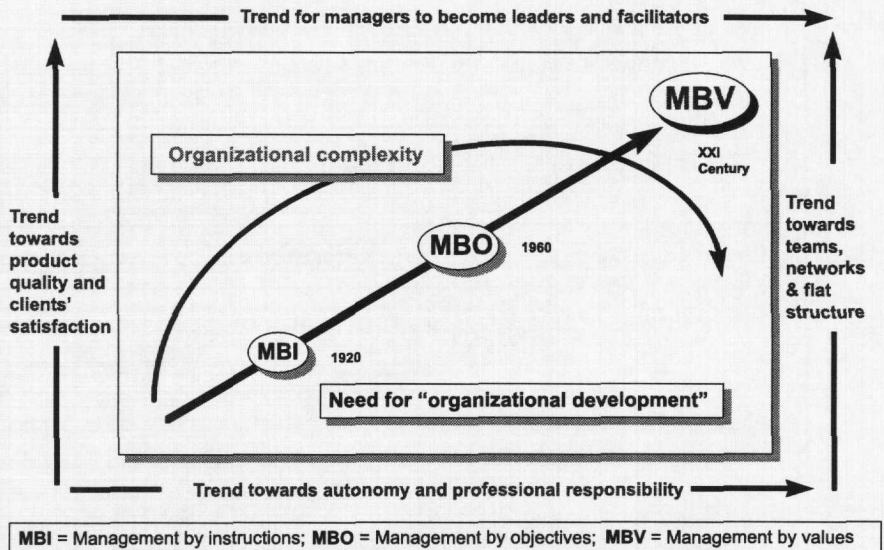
Trend for managers to become leaders and facilitators

Trend towards product quality and clients' satisfaction

Organizational complexity

MBV

XXI Century

MBO

1960

MBI

1920

Need for "organizational development"

Trend towards teams, networks & flat structure

Trend towards autonomy and professional responsibility

MBI = Management by instructions; MBO = Management by objectives; MBV = Management by values